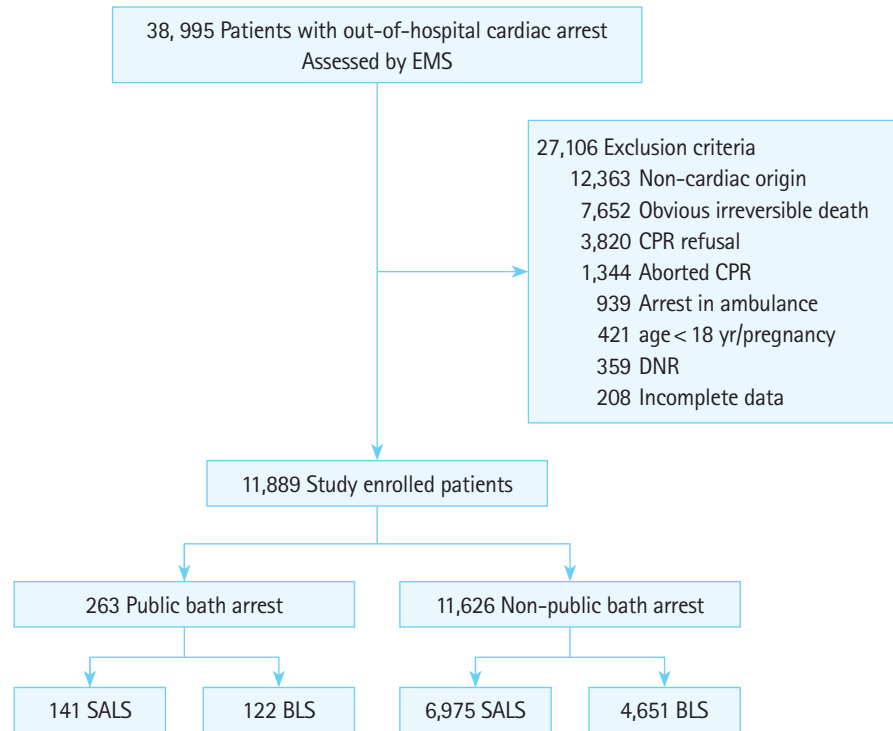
38, 995 Patients with out-of-hospital cardiac arrest
Assessed by EMS

27,106 Exclusion criteria
12,363 Non-cardiac origin
7,652 Obvious irreversible death
3,820 CPR refusal
1,344 Aborted CPR
939 Arrest in ambulance
421 age < 18 yr/pregnancy
359 DNR
208 Incomplete data

11,889 Study enrolled patients

263 Public bath arrest

11,626 Non-public bath arrest

141 SALS

122 BLS

6,975 SALS

4,651 BLS